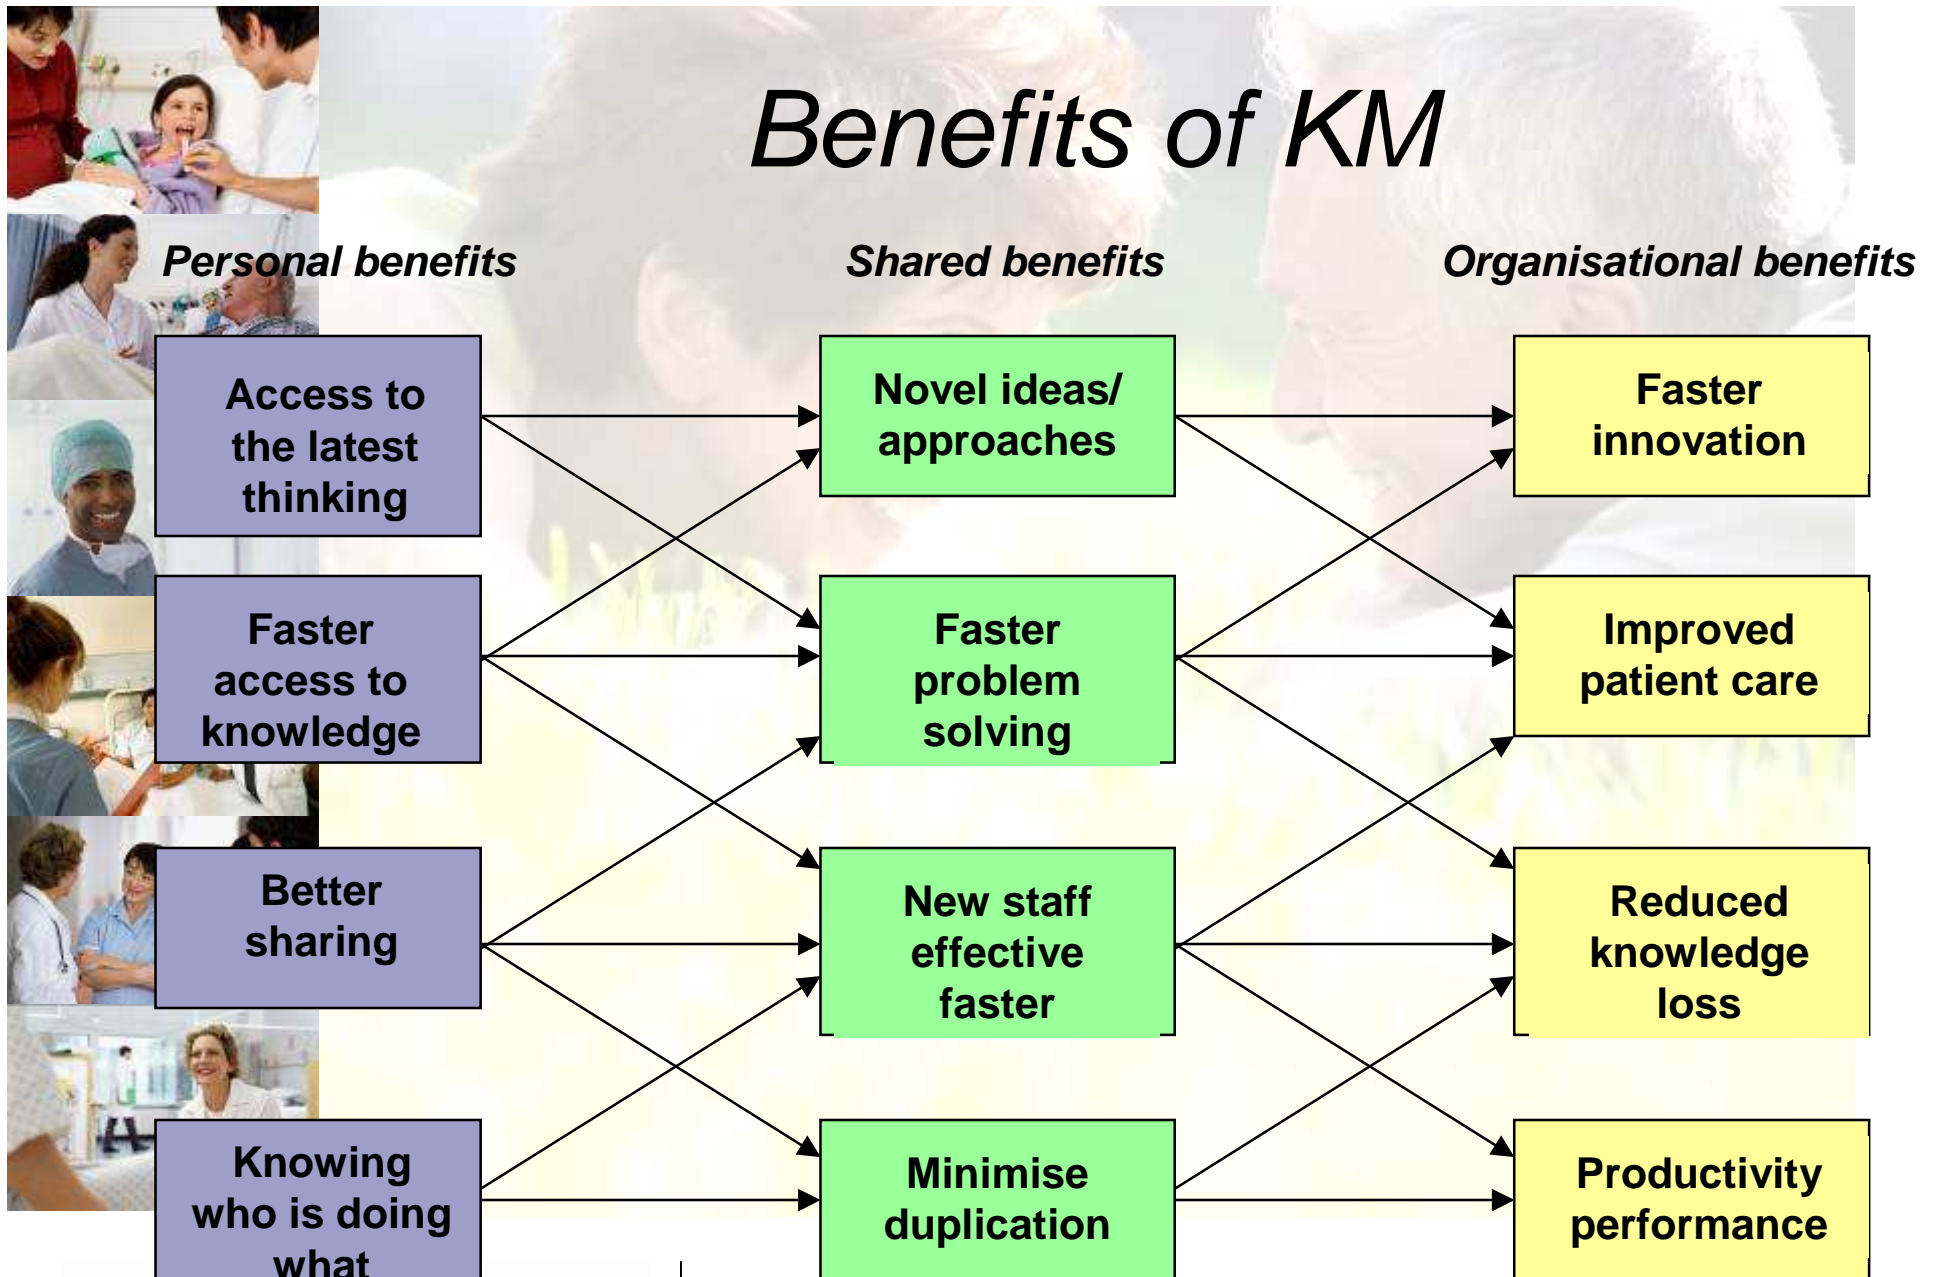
Benefits of KM

Personal benefits

Shared benefits

Organisational benefits

Access to the latest thinking

Faster access to knowledge

Better sharing

Knowing who is doing what

Novel ideas/ approaches

Faster problem solving

New staff effective faster

Minimise duplication

Faster innovation

Improved patient care

Reduced knowledge loss

Productivity performance